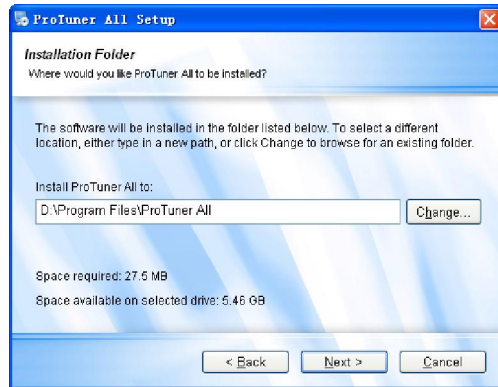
ProTuner All Setup

Installation Folder
Where would you like ProTuner All to be installed?

The software will be installed in the folder listed below. To select a different location, either type in a new path, or click Change to browse for an existing folder.

Install ProTuner All to:

D:\Program Files\ProTuner All

Change...

Space required: 27.5 MB

Space available on selected drive: 5.46 GB

< Back

Next >

Cancel